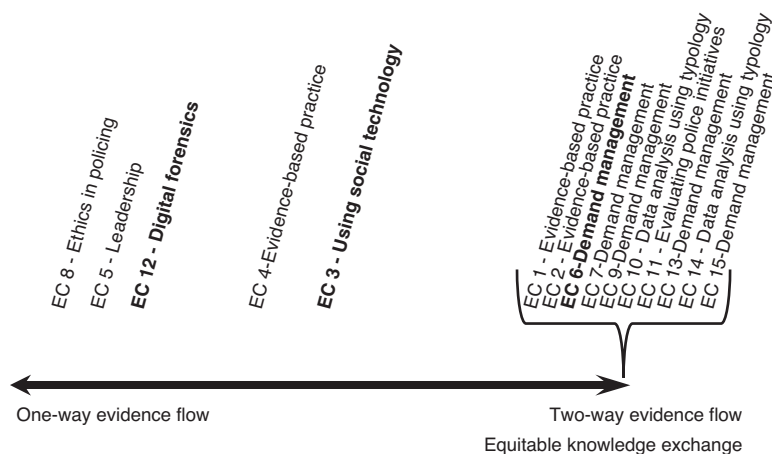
EC 8 - Ethics in policing
EC 5 - Leadership
EC 12 - Digital forensics
EC 4-Evidence-based practice
EC 3 - Using social technology
EC 1 - Evidence-based practice
EC 2 - Evidence-based practice
EC 6-Demand management
EC 7-Demand management
EC 9-Demand management
EC 10 - Data analysis using typology
EC 11 - Evaluating police initiatives
EC 13-Demand management
EC 14 - Data analysis using typology
EC 15-Demand management

One-way evidence flow

Two-way evidence flow
Equitable knowledge exchange